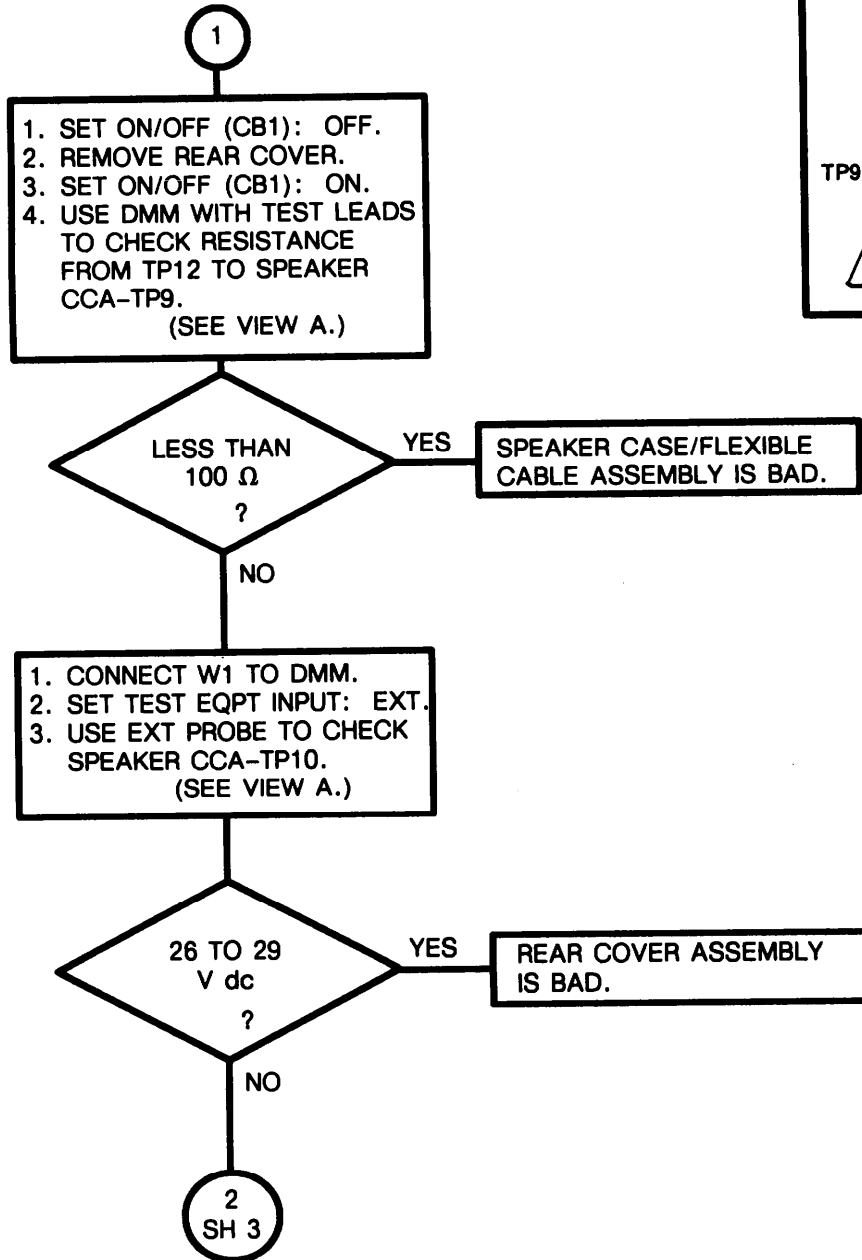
1

1. SET ON/OFF (CB1): OFF.
2. REMOVE REAR COVER.
3. SET ON/OFF (CB1): ON.
4. USE DMM WITH TEST LEADS TO CHECK RESISTANCE FROM TP12 TO SPEAKER CCA-TP9.
(SEE VIEW A.)

TP9

LESS THAN 100 Ω ?

YES

SPEAKER CASE/FLEXIBLE CABLE ASSEMBLY IS BAD.

NO

1. CONNECT W1 TO DMM.
2. SET TEST EQPT INPUT: EXT.
3. USE EXT PROBE TO CHECK SPEAKER CCA-TP10.
(SEE VIEW A.)

26 TO 29 V dc ?

YES

REAR COVER ASSEMBLY IS BAD.

NO

2
SH 3